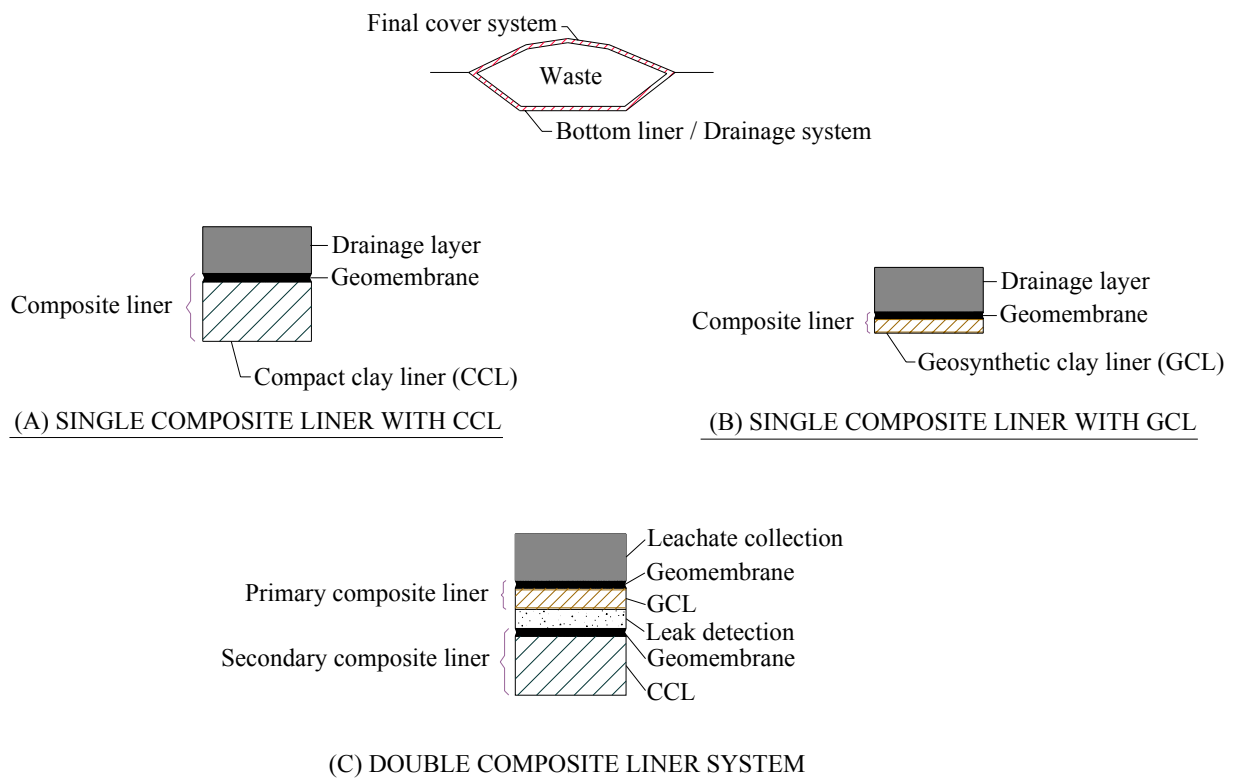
Final cover system

Waste

Bottom liner / Drainage system

Drainage layer

Geomembrane

Composite liner

Compact clay liner (CCL)

(A) SINGLE COMPOSITE LINER WITH CCL

Drainage layer

Geomembrane

Composite liner

Geosynthetic clay liner (GCL)

(B) SINGLE COMPOSITE LINER WITH GCL

Leachate collection

Geomembrane

Primary composite liner

GCL

Leak detection

Secondary composite liner

Geomembrane

CCL

(C) DOUBLE COMPOSITE LINER SYSTEM